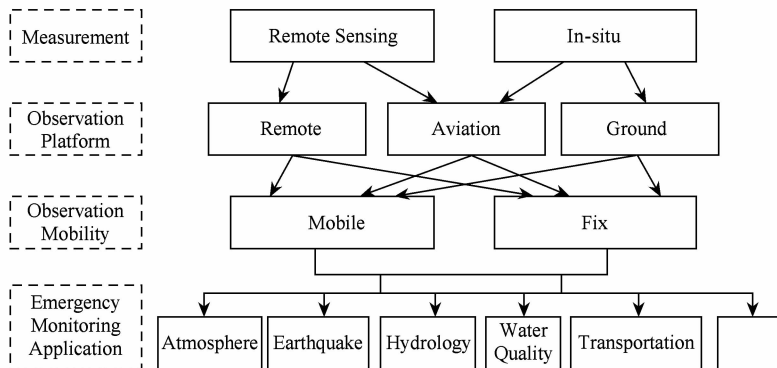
Measurement

Remote Sensing

In-situ

Observation Platform

Remote

Aviation

Ground

Observation Mobility

Mobile

Fix

Emergency Monitoring Application

Atmosphere

Earthquake

Hydrology

Water Quality

Transportation